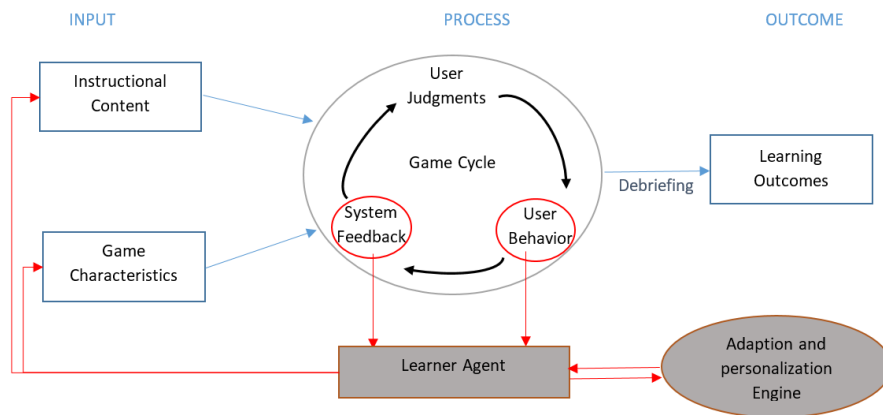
INPUT

PROCESS

OUTCOME

Instructional Content

User Judgments

Game Cycle

Debriefing

Learning Outcomes

System Feedback

User Behavior

Game Characteristics

Learner Agent

Adaption and personalization Engine